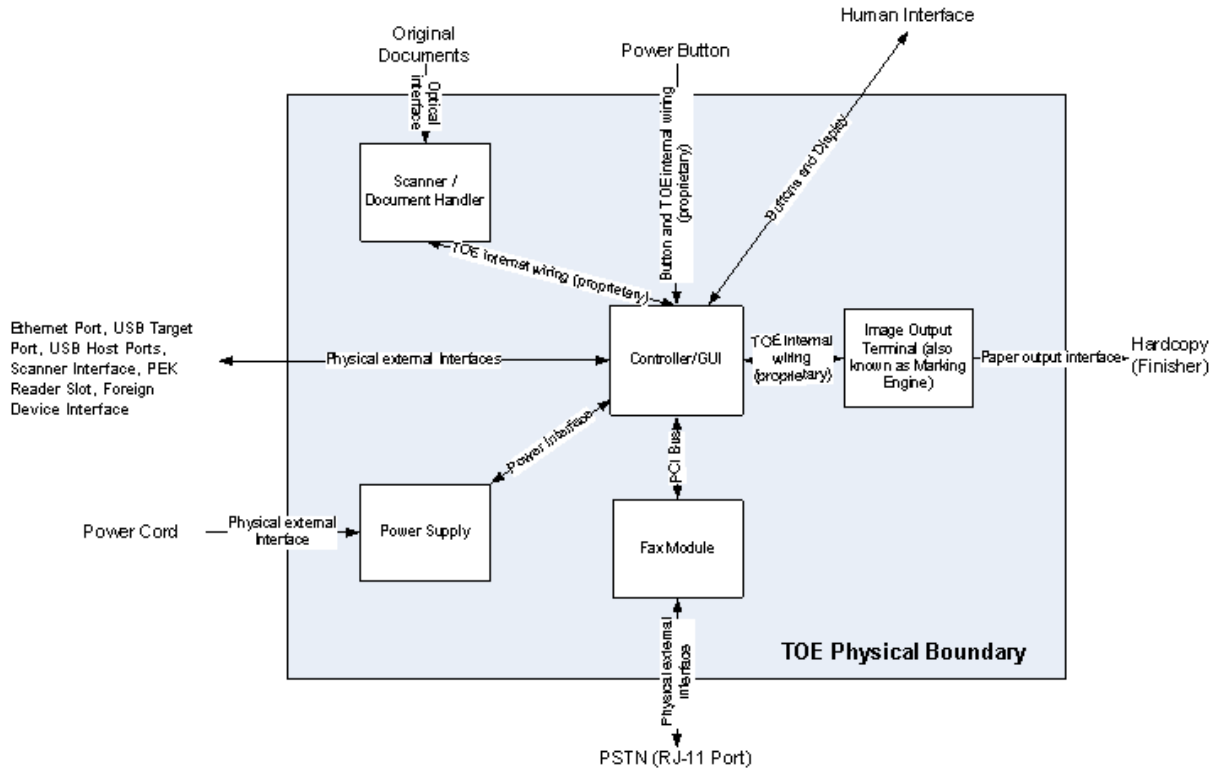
Original Documents

Optical interface

Power Button

Human Interface

Scanner / Document Handler

Button and TOE internal wiring (proprietary)

Buttons and Display

TOE internal wiring (proprietary)

Ethernet Port, USB Target Port, USB Host Ports, Scanner Interface, PEK Reader Slot, Foreign Device Interface

Physical external Interfaces

Controller/GUI

TOE internal wiring (proprietary)

Image Output Terminal (also known as Marking Engine)

Paper output interface

Hardcopy (Finisher)

Power Interface

PCI Bus

Power Cord

Physical external Interface

Power Supply

Fax Module

TOE Physical Boundary

Physical external interface

PSTN (RJ-11 Port)